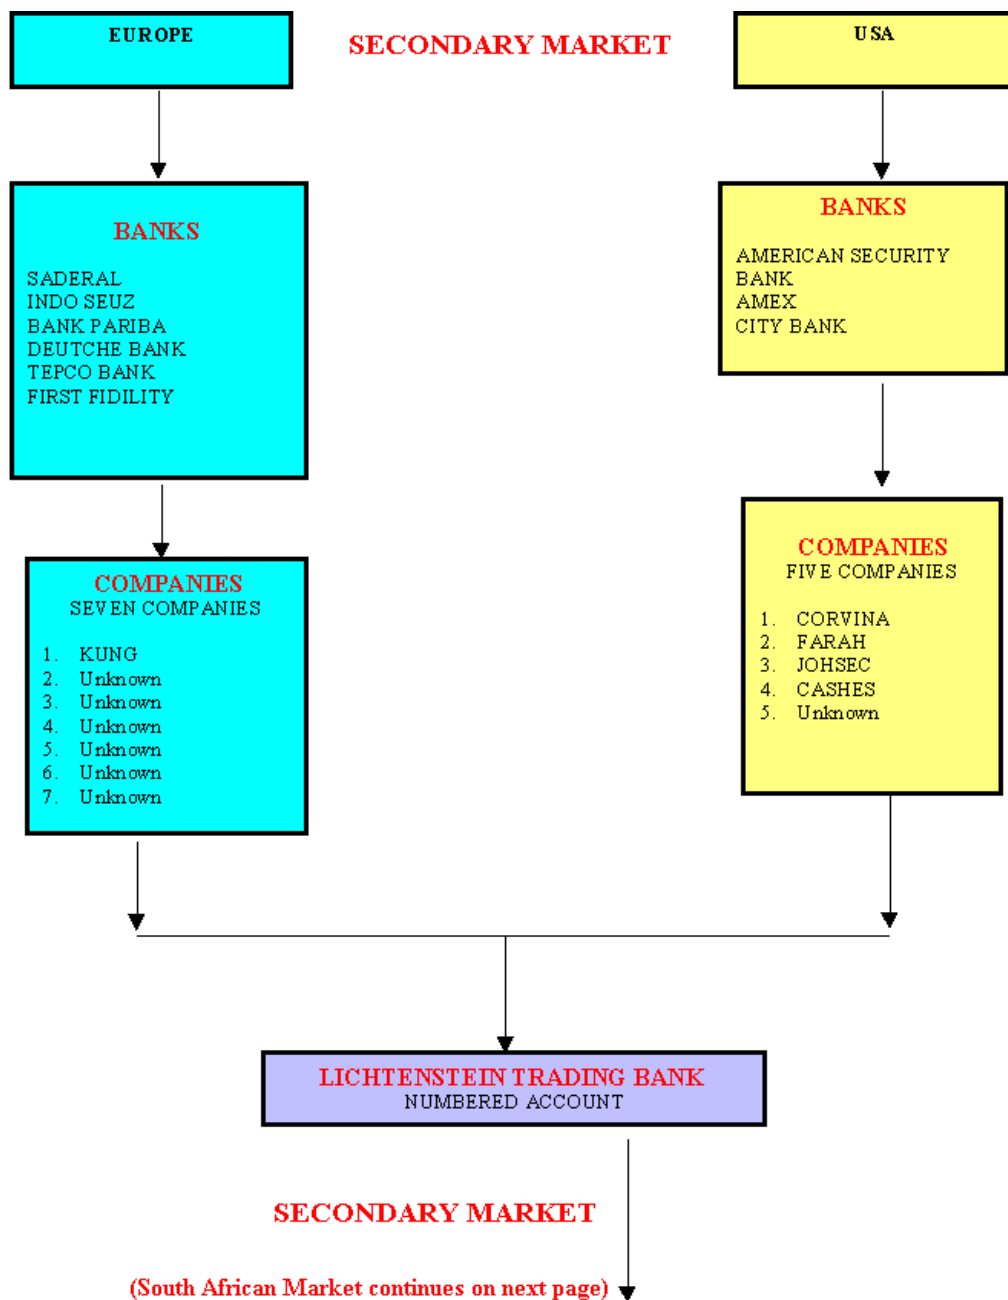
EUROPE

SECONDARY MARKET

USA

BANKS

SADERAL
INDO SEUZ
BANK PARIBA
DEUTCHE BANK
TEPCO BANK
FIRST FIDILITY

BANKS

AMERICAN SECURITY BANK
AMEX
CITY BANK

COMPANIES
SEVEN COMPANIES

1. KUNG
2. Unknown
3. Unknown
4. Unknown
5. Unknown
6. Unknown
7. Unknown

COMPANIES
FIVE COMPANIES

1. CORVINA
2. FARAH
3. JOHSEC
4. CASHES
5. Unknown

LICHTENSTEIN TRADING BANK
NUMBERED ACCOUNT

SECONDARY MARKET

(South African Market continues on next page)